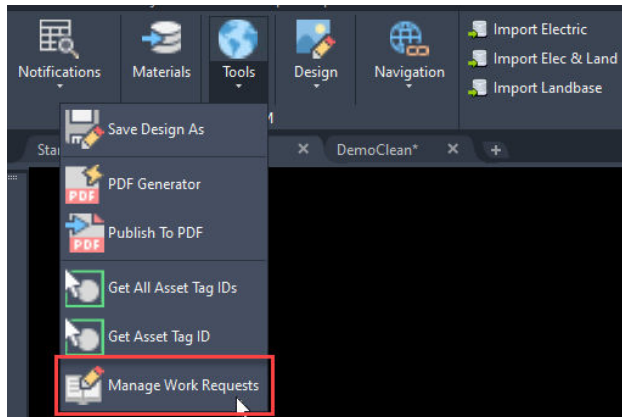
Notifications
Materials
Tools
Design
Navigation
Import Electric
Import Elec & Land
Import Landbase
M
Sta
DemoClean*
Save Design As
PDF Generator
PDF
Publish To PDF
PDF
Get All Asset Tag IDs
Get Asset Tag ID
Manage Work Requests